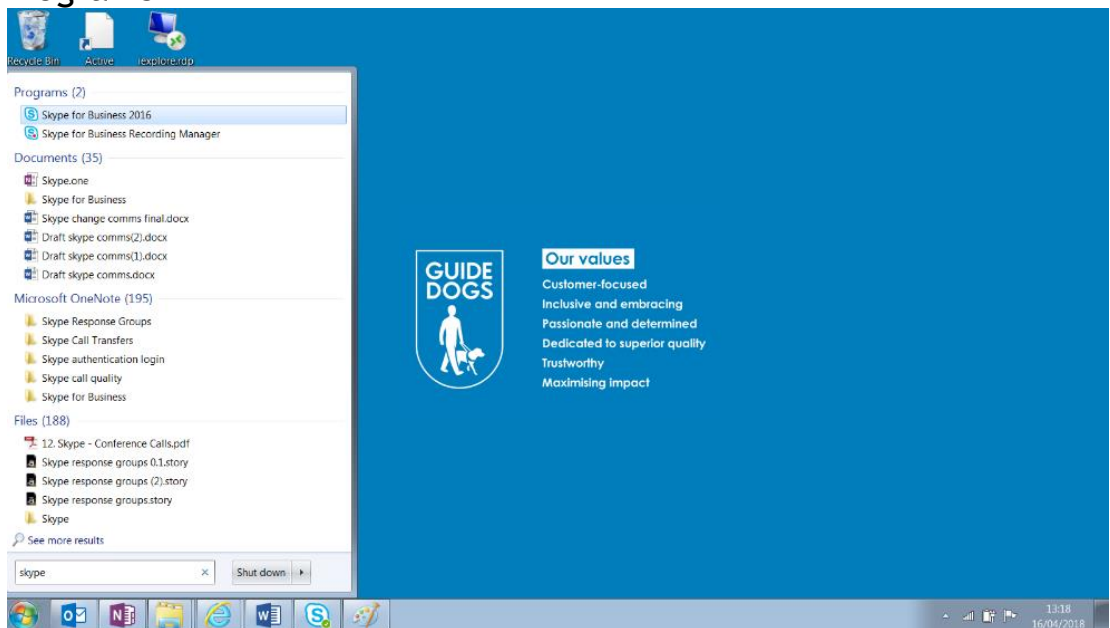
Recycle Bin
Active
iexplore.rdp

Programs (2)
Skype for Business 2016
Skype for Business Recording Manager
Documents (35)
Skype.one
Skype for Business
Skype change comms final.docx
Draft skype comms(2).docx
Draft skype comms(1).docx
Draft skype comms.docx
Microsoft OneNote (195)
Skype Response Groups
Skype Call Transfers
Skype authentication login
Skype call quality
Skype for Business
Files (188)
12. Skype - Conference Calls.pdf
Skype response groups 0.1.story
Skype response groups (2).story
Skype response groups.story
Skype
See more results
skype
Shut down

GUIDE DOGS

Our values
Customer-focused
Inclusive and embracing
Passionate and determined
Dedicated to superior quality
Trustworthy
Maximising impact

13:18
16/04/2018